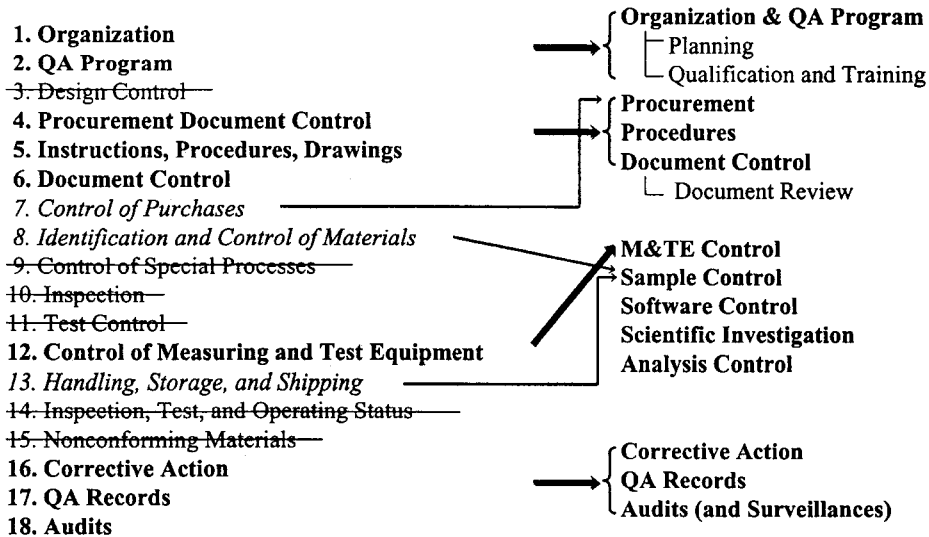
1. Organization
2. QA Program
3. Design Control
4. Procurement Document Control
5. Instructions, Procedures, Drawings
6. Document Control
7. Control of Purchases
8. Identification and Control of Materials
9. Control of Special Processes
10. Inspection
11. Test Control
12. Control of Measuring and Test Equipment
13. Handling, Storage, and Shipping
14. Inspection, Test, and Operating Status
15. Nonconforming Materials
16. Corrective Action
17. QA Records
18. Audits

Organization & QA Program
Planning
Qualification and Training

Procurement
Procedures
Document Control
Document Review

M&TE Control
Sample Control
Software Control
Scientific Investigation
Analysis Control

Corrective Action
QA Records
Audits (and Surveillances)